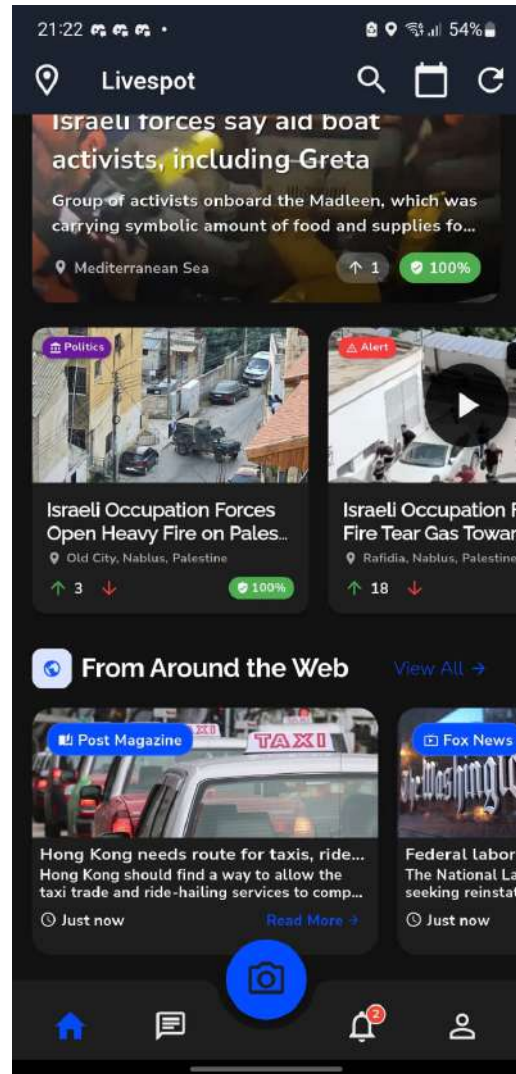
21:22 • 54%

Livespot

Israeli forces say aid boat activists, including Greta

Group of activists onboard the Madleen, which was carrying symbolic amount of food and supplies fo...

Mediterranean Sea

1 100%

Politics

Israeli Occupation Forces Open Heavy Fire on Pales...

Old City, Nablus, Palestine

3 100%

Alert

Israeli Occupation F Fire Tear Gas Towar

Rafidia, Nablus, Palestine

18

From Around the Web

View All →

Post Magazine

TAXI

Hong Kong needs route for taxis, ride...

Hong Kong should find a way to allow the taxi trade and ride-hailing services to comp...

Just now

Read More →

Fox News

Federal labor

The National La seeking reinsta

Just now

2